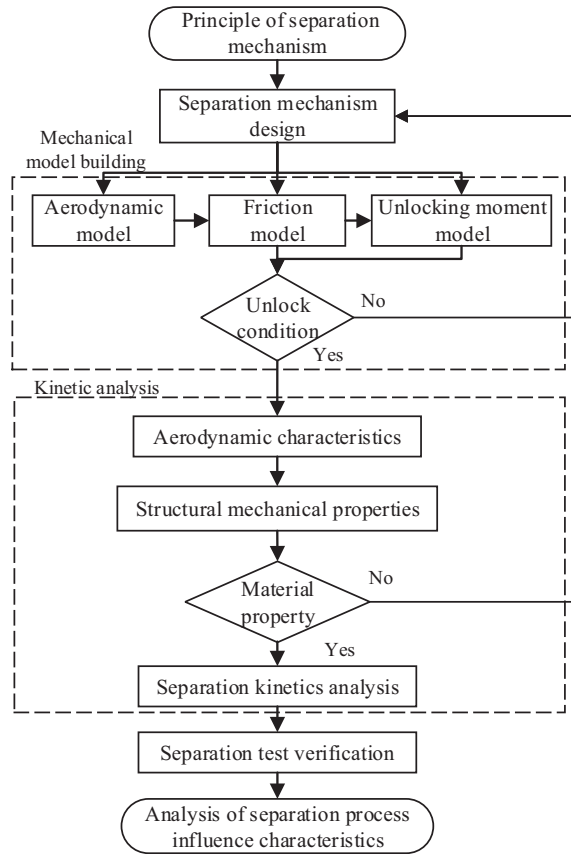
Principle of separation mechanism

Separation mechanism design

Mechanical model building

Aerodynamic model

Friction model

Unlocking moment model

Unlock condition

No

Yes

Kinetic analysis

Aerodynamic characteristics

Structural mechanical properties

Material property

No

Yes

Separation kinetics analysis

Separation test verification

Analysis of separation process influence characteristics